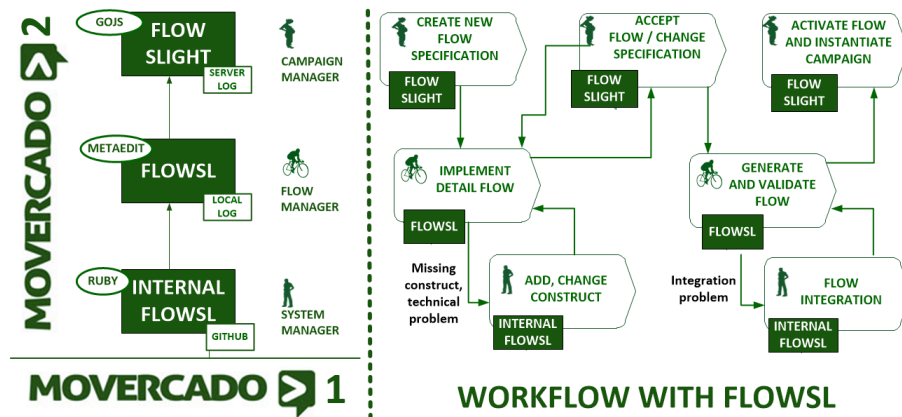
MOVERCADO 2

GOJS
FLOW SLIGHT
SERVER LOG
CAMPAIGN MANAGER

METAEDIT
FLOWSL
LOCAL LOG
FLOW MANAGER

RUBY
INTERNAL FLOWSL
GITHUB
SYSTEM MANAGER

MOVERCADO 1

CREATE NEW FLOW SPECIFICATION
FLOW SLIGHT

ACCEPT FLOW / CHANGE SPECIFICATION
FLOW SLIGHT

ACTIVATE FLOW AND INSTANTIATE CAMPAIGN
FLOW SLIGHT

IMPLEMENT DETAIL FLOW
FLOWSL

GENERATE AND VALIDATE FLOW
FLOWSL

Missing construct, technical problem

ADD, CHANGE CONSTRUCT
INTERNAL FLOWSL

Integration problem

FLOW INTEGRATION
INTERNAL FLOWSL

WORKFLOW WITH FLOWSL